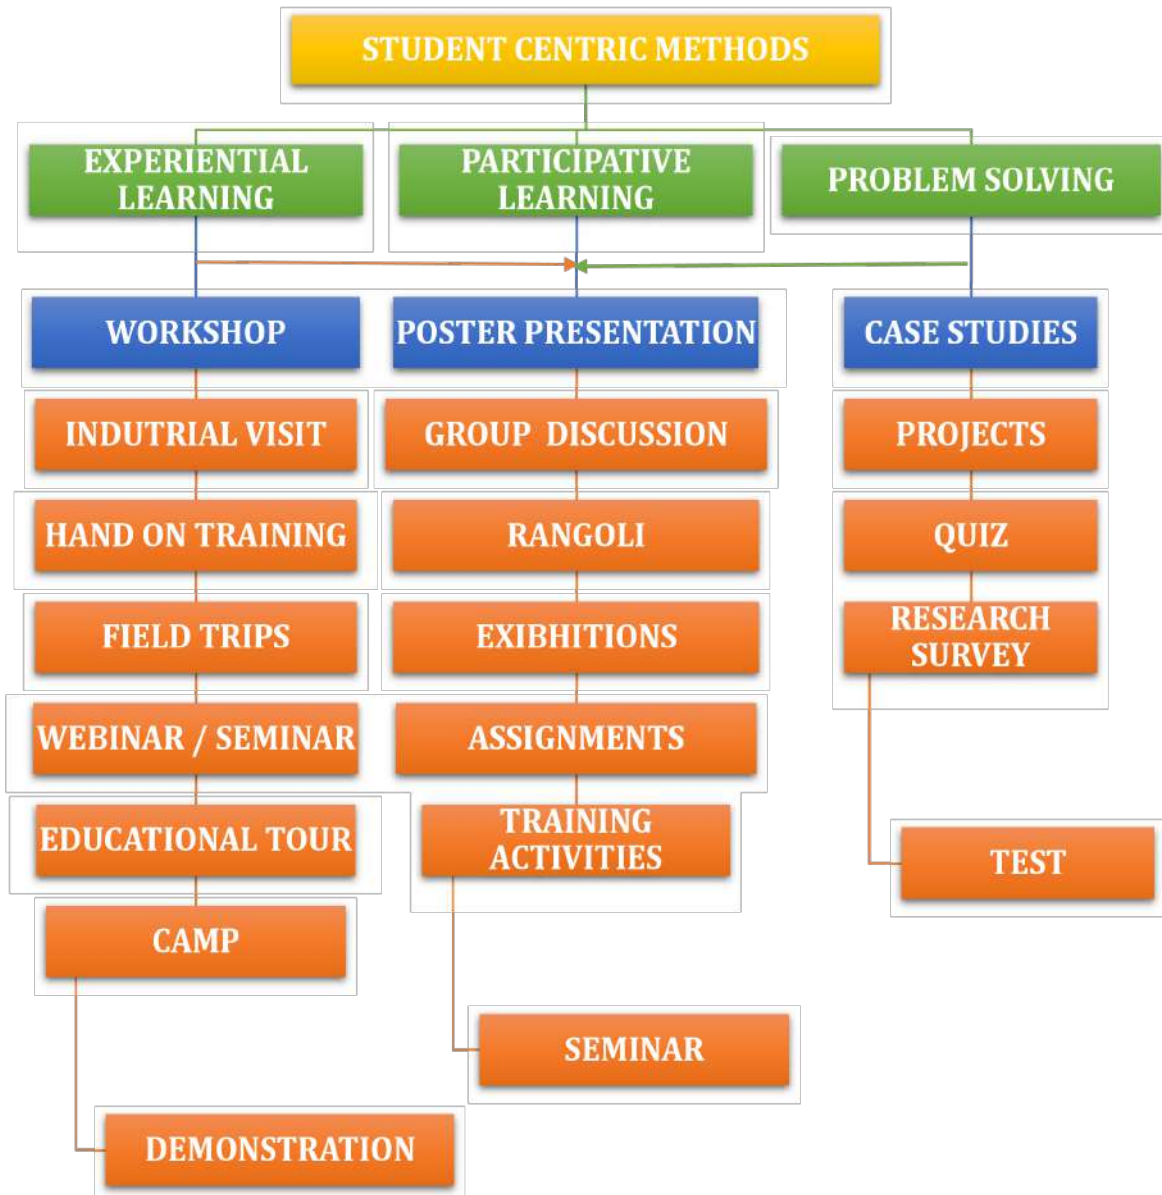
STUDENT CENTRIC METHODS

EXPERIENTIAL LEARNING

PARTICIPATIVE LEARNING

PROBLEM SOLVING

WORKSHOP

POSTER PRESENTATION

CASE STUDIES

INDUTRIAL VISIT

GROUP DISCUSSION

PROJECTS

HAND ON TRAINING

RANGOLI

QUIZ

FIELD TRIPS

EXIBHITIONS

RESEARCH SURVEY

WEBINAR / SEMINAR

ASSIGNMENTS

EDUCATIONAL TOUR

TRAINING ACTIVITIES

TEST

CAMP

SEMINAR

DEMONSTRATION